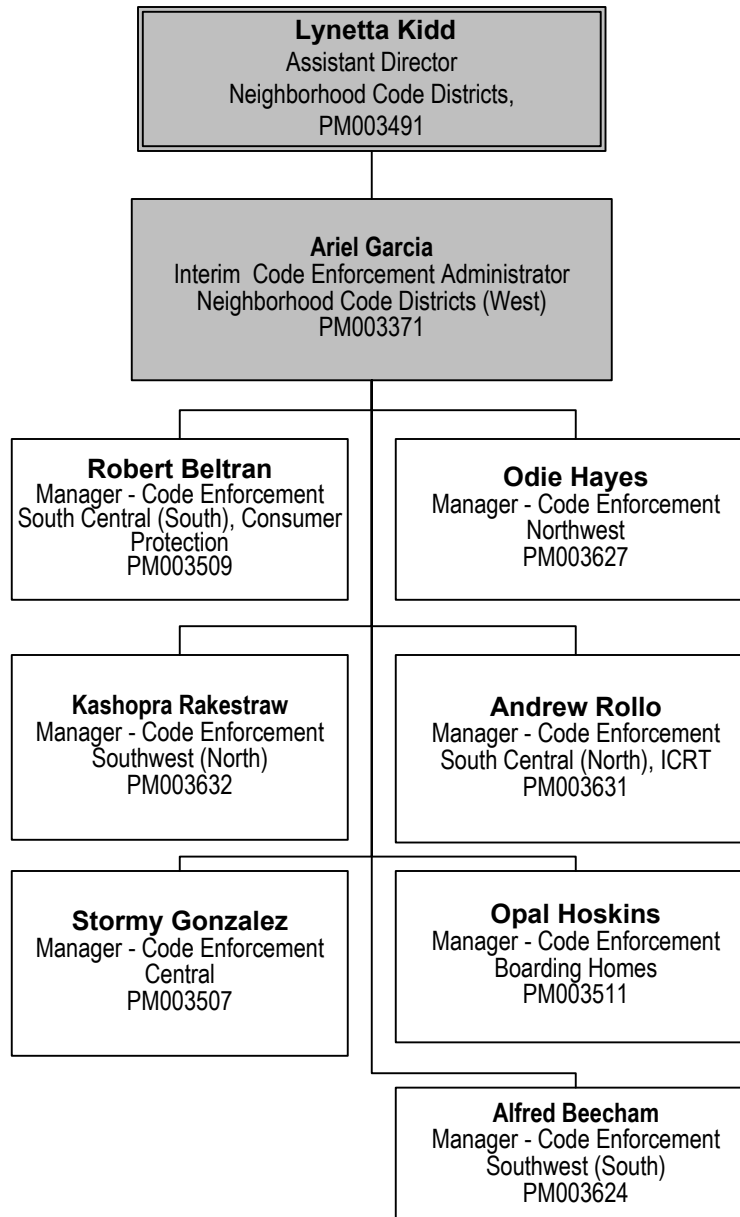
Lynetta Kidd
Assistant Director
Neighborhood Code Districts,
PM003491

Ariel Garcia
Interim Code Enforcement Administrator
Neighborhood Code Districts (West)
PM003371

Robert Beltran
Manager - Code Enforcement
South Central (South), Consumer Protection
PM003509

Odie Hayes
Manager - Code Enforcement
Northwest
PM003627

Kashopra Rakestraw
Manager - Code Enforcement
Southwest (North)
PM003632

Andrew Rollo
Manager - Code Enforcement
South Central (North), ICRT
PM003631

Stormy Gonzalez
Manager - Code Enforcement
Central
PM003507

Opal Hoskins
Manager - Code Enforcement
Boarding Homes
PM003511

Alfred Beecham
Manager - Code Enforcement
Southwest (South)
PM003624